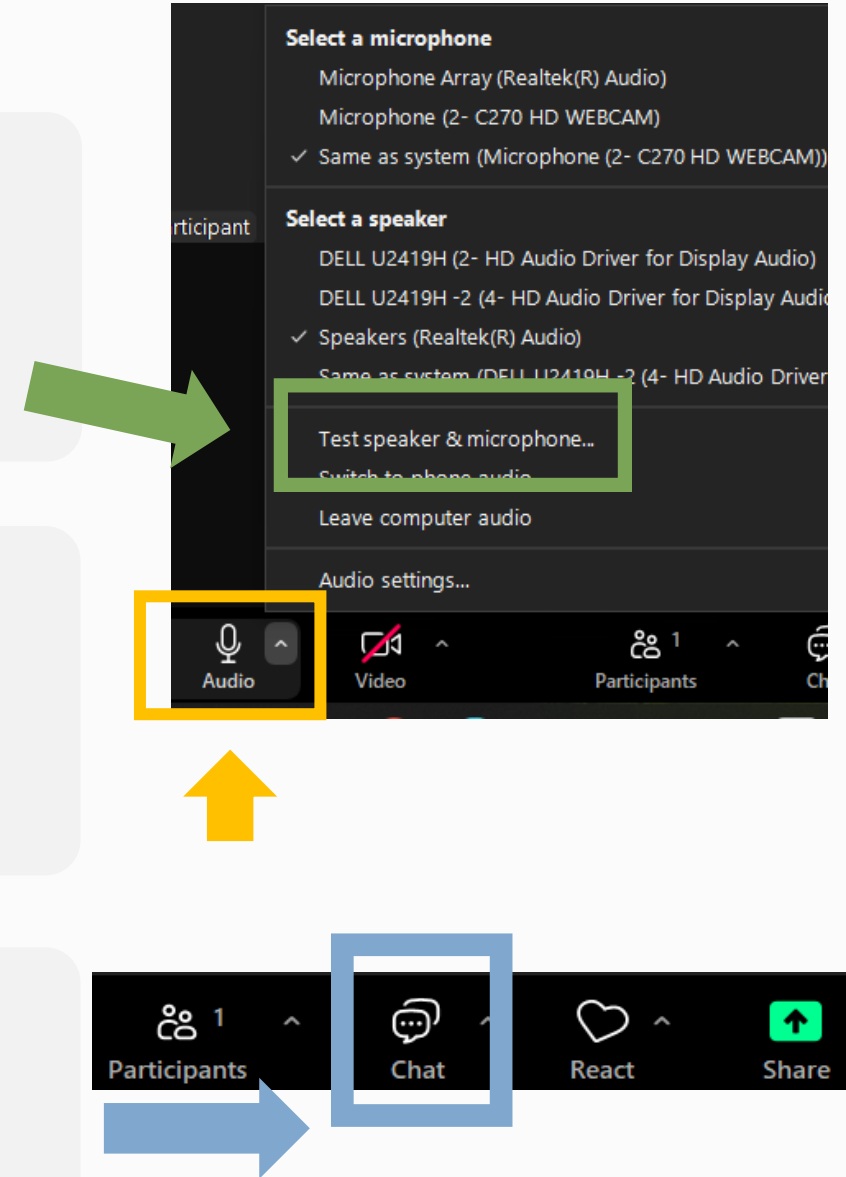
Select a microphone
Microphone Array (Realtek(R) Audio)
Microphone (2- C270 HD WEBCAM)
✓ Same as system (Microphone (2- C270 HD WEBCAM))

rticipant

Select a speaker
DELL U2419H (2- HD Audio Driver for Display Audio)
DELL U2419H -2 (4- HD Audio Driver for Display Audic
✓ Speakers (Realtek(R) Audio)
Same as system (DELL U2419H -2 (4- HD Audio Driver

Test speaker & microphone...
Switch to phone audio
Leave computer audio

Audio settings...

Audio
Video
1
Participants
Ch

1
Participants
Chat
React
Share